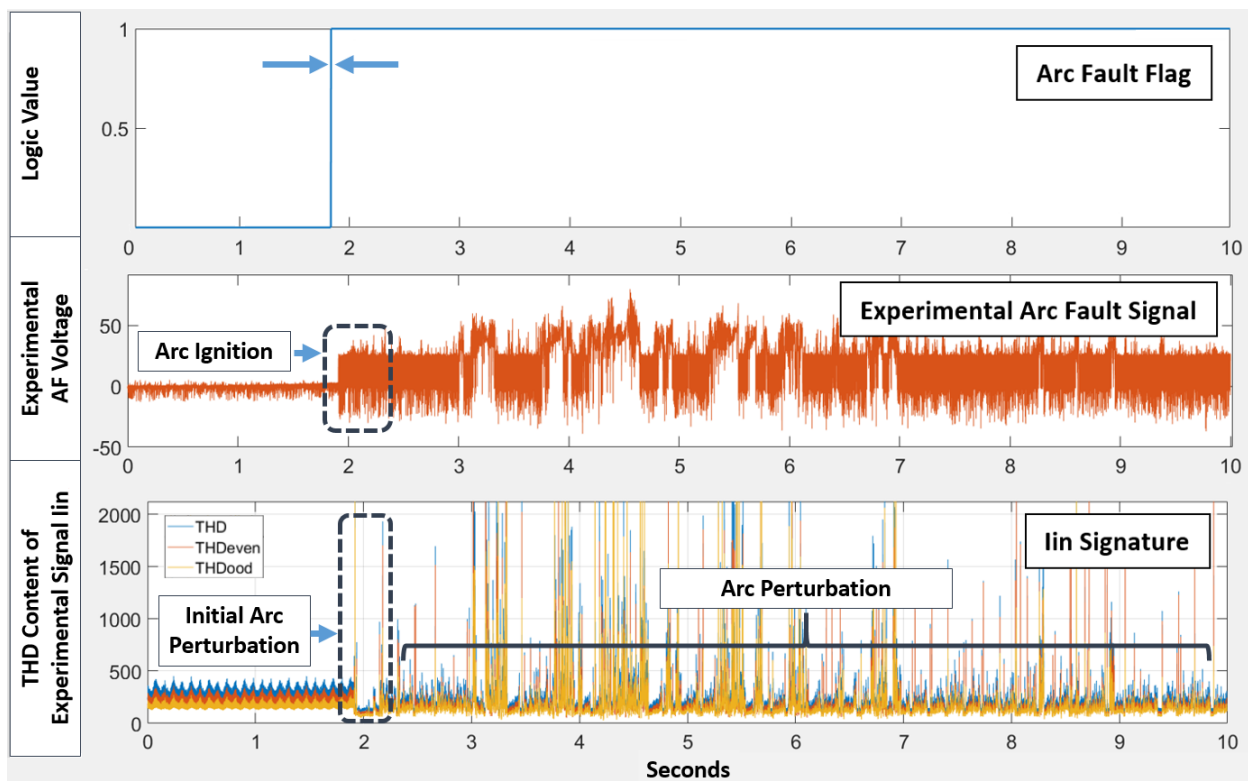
Logic Value

1

0.5

Arc Fault Flag

0 1 2 3 4 5 6 7 8 9 10

Experimental AF Voltage

50

0

-50

Arc Ignition

Experimental Arc Fault Signal

0 1 2 3 4 5 6 7 8 9 10

THD Content of Experimental Signal Iin

2000

1500

1000

500

0

THD
THDeven
THDood

Iin Signature

Arc Perturbation

Initial Arc Perturbation

0 1 2 3 4 5 6 7 8 9 10

Seconds